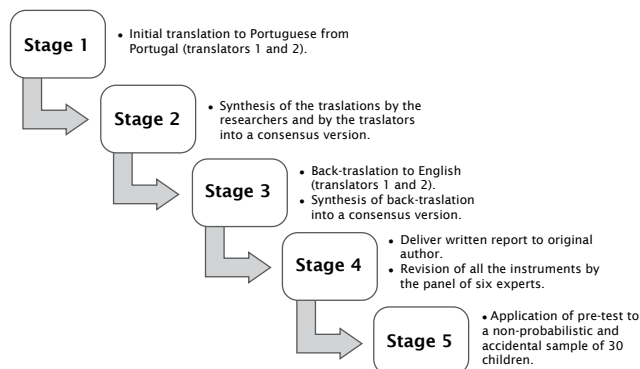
Stage 1

• Initial translation to Portuguese from Portugal (translators 1 and 2).

Stage 2

• Synthesis of the traslations by the researchers and by the traslators into a consensus version.

Stage 3

• Back-traslation to English (translators 1 and 2).
• Synthesis of back-traslation into a consensus version.

Stage 4

• Deliver written report to original author.
• Revision of all the instruments by the panel of six experts.

Stage 5

• Application of pre-test to a non-probabilistic and accidental sample of 30 children.